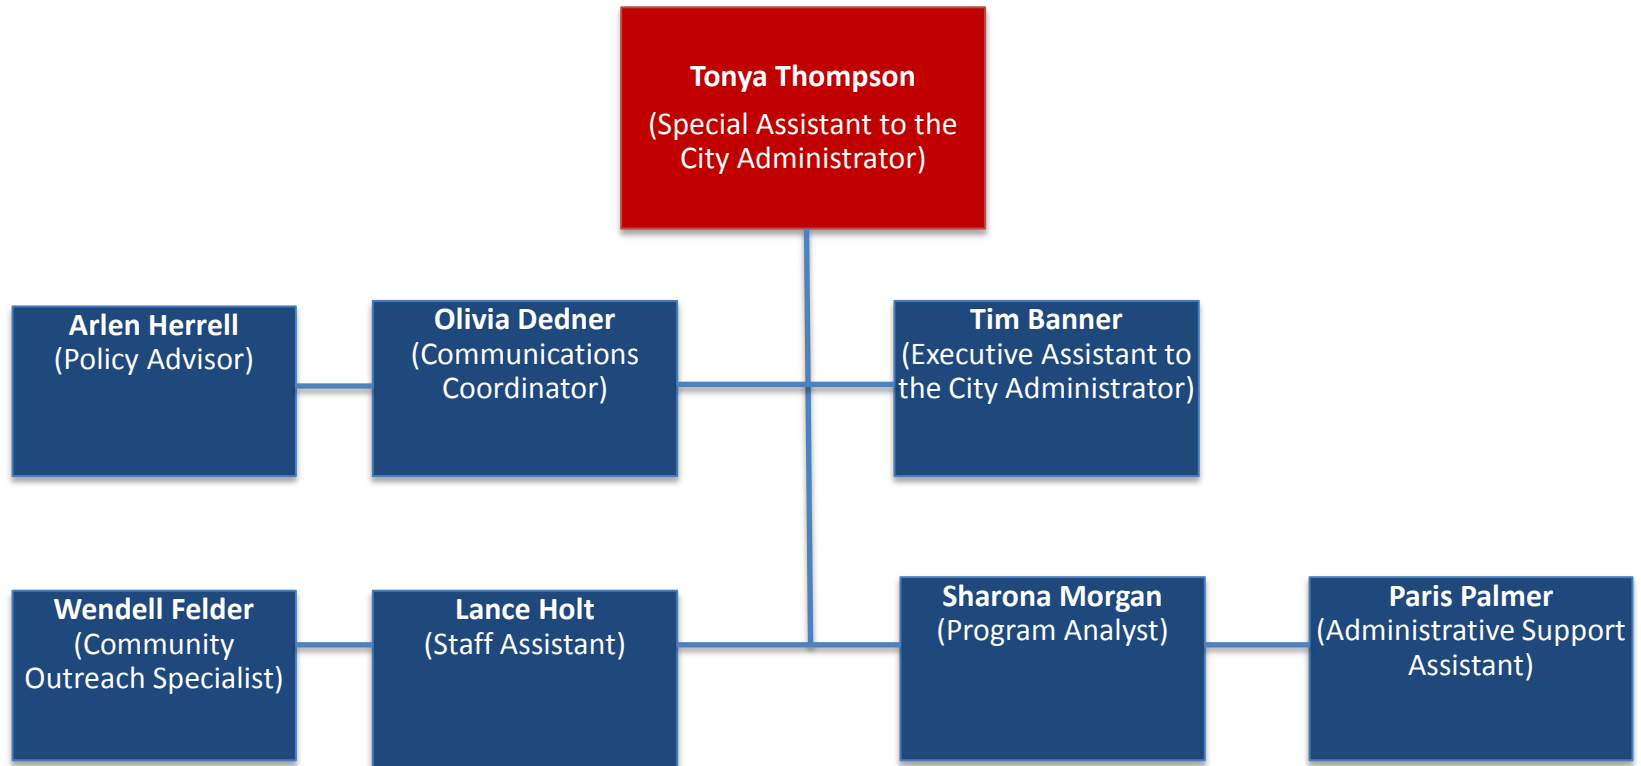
Tonya Thompson
(Special Assistant to the City Administrator)

Arlen Herrell
(Policy Advisor)

Olivia Dedner
(Communications Coordinator)

Tim Banner
(Executive Assistant to the City Administrator)

Wendell Felder
(Community Outreach Specialist)

Lance Holt
(Staff Assistant)

Sharona Morgan
(Program Analyst)

Paris Palmer
(Administrative Support Assistant)